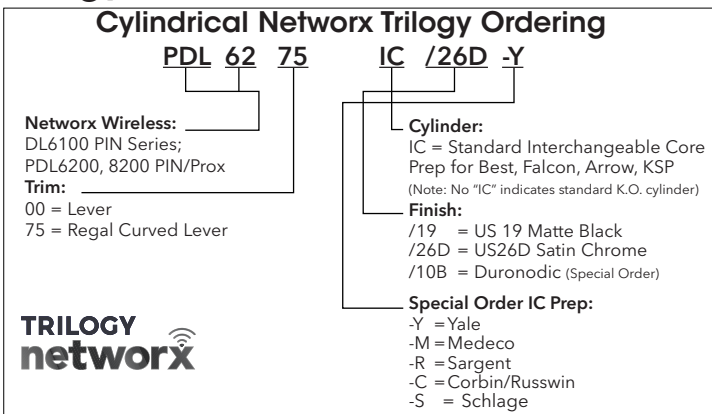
Cylindrical Networx Trilogy Ordering

PDL 62 75 IC /26D -Y

Networx Wireless:
DL6100 PIN Series;
PDL6200, 8200 PIN/Prox

Trim:
00 = Lever
75 = Regal Curved Lever

Cylinder:
IC = Standard Interchangeable Core Prep for Best, Falcon, Arrow, KSP
(Note: No "IC" indicates standard K.O. cylinder)

Finish:
/19 = US 19 Matte Black
/26D = US26D Satin Chrome
/10B = Duronodic (Special Order)

Special Order IC Prep:
-Y = Yale
-M = Medeco
-R = Sargent
-C = Corbin/Russwin
-S = Schlage

TRILOGY
networx